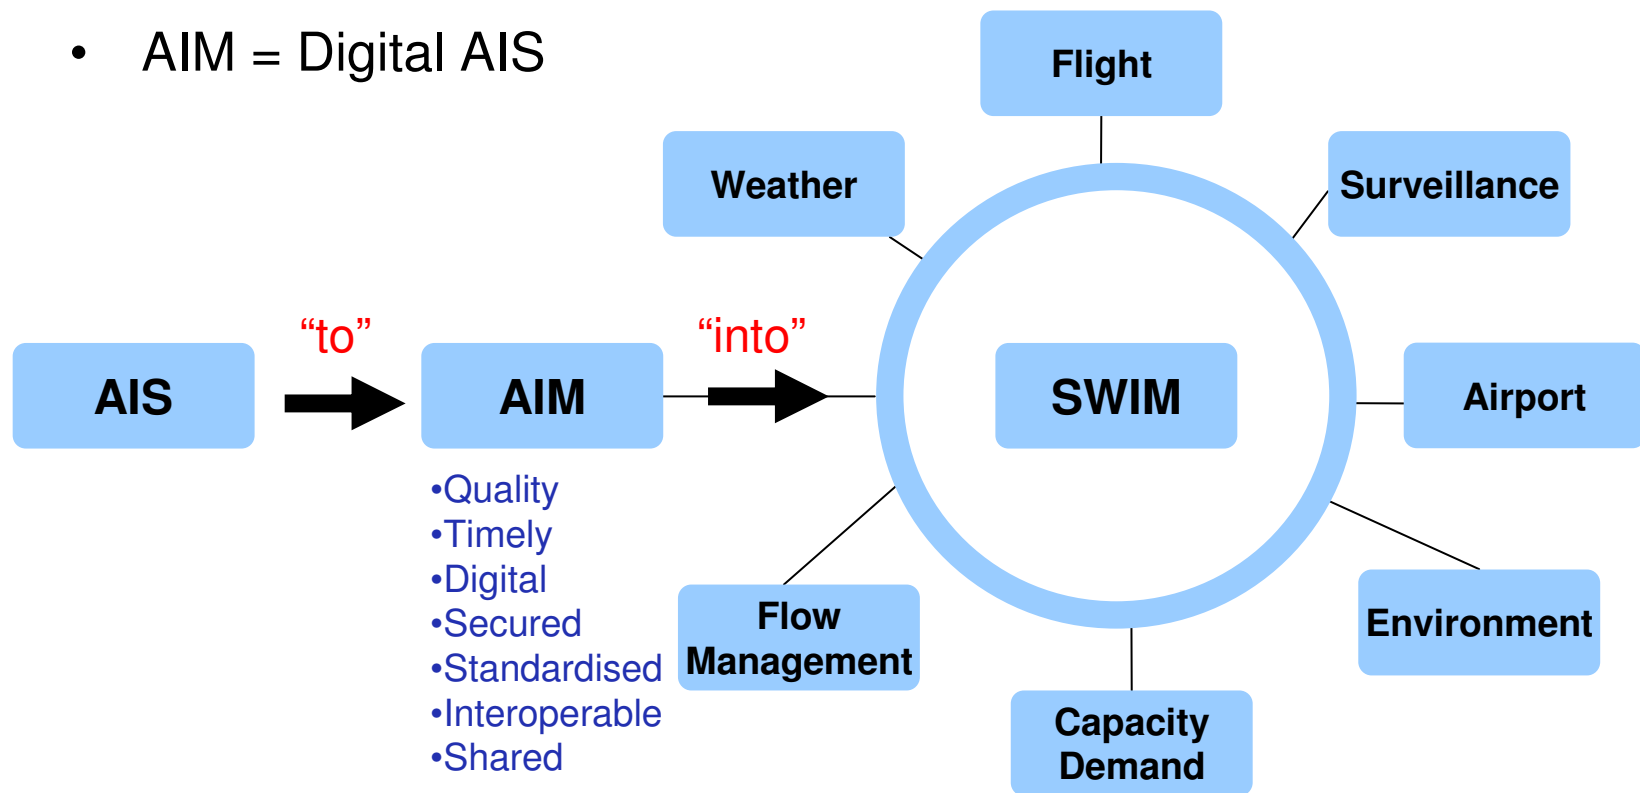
• AIM = Digital AIS

Flight

Weather

Surveillance

AIS

“to”

AIM

“into”

SWIM

Airport

•Quality
•Timely
•Digital
•Secured
•Standardised
•Interoperable
•Shared

Flow Management

Environment

Capacity Demand